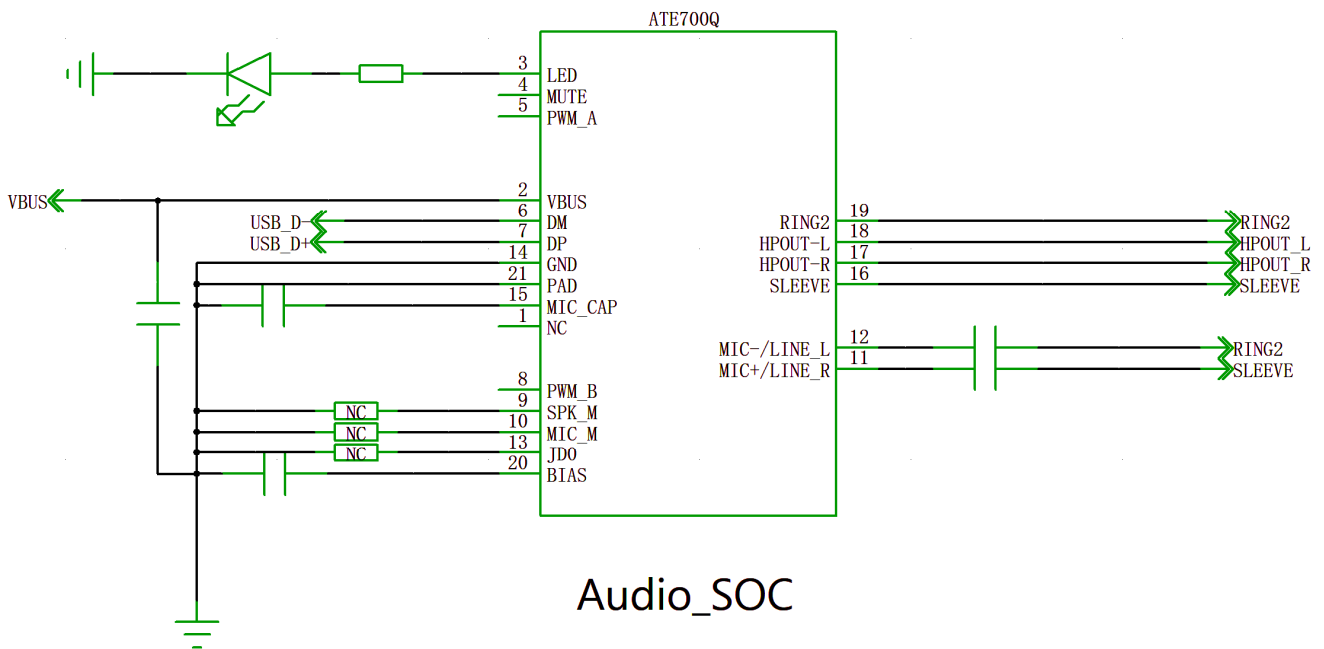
ATE700Q

3 LED
4 MUTE
5 PWM_A

VBUS
2 VBUS
USB_D- 6 DM
USB_D+ 7 DP
14 GND
21 PAD
15 MIC_CAP
1 NC

8 PWM_B
NC 9 SPK_M
NC 10 MIC_M
NC 13 JDO
20 BIAS

RING2 19 RING2
HPOUT-L 18 HPOUT_L
HPOUT-R 17 HPOUT_R
SLEEVE 16 SLEEVE

MIC-/LINE_L 12 RING2
MIC+/LINE_R 11 SLEEVE

Audio_SOC